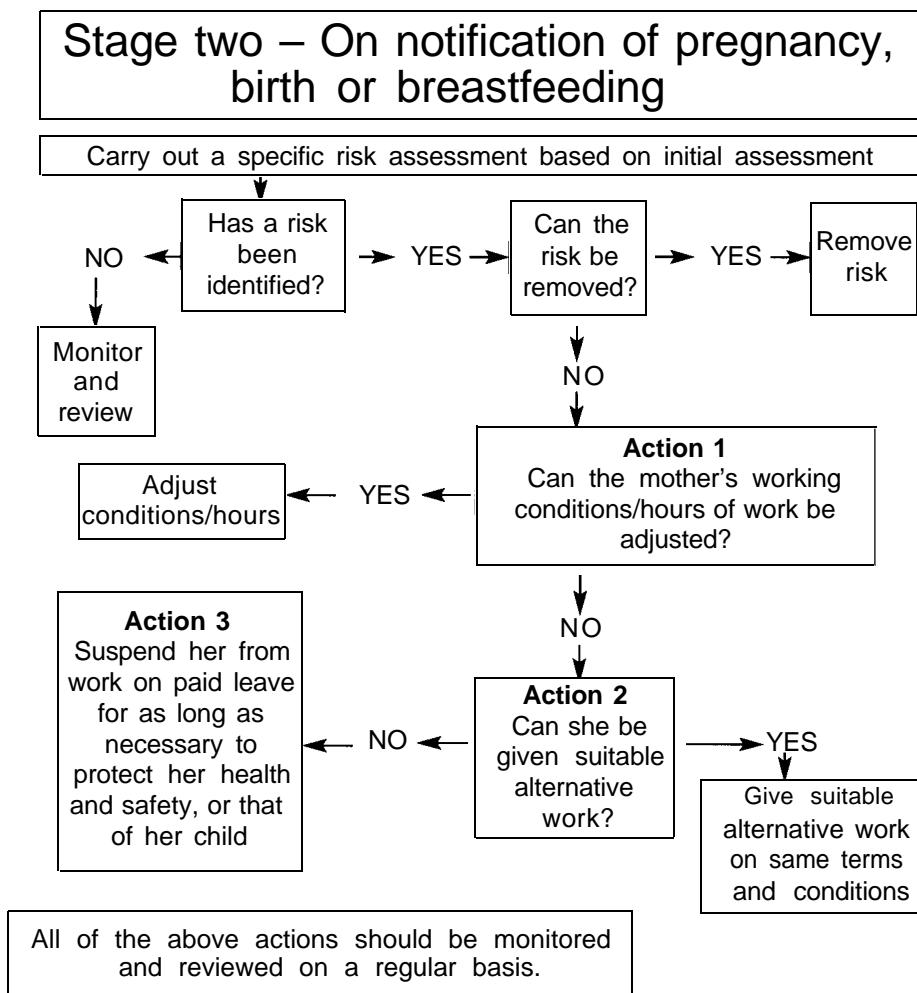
Stage two – On notification of pregnancy, birth or breastfeeding

Carry out a specific risk assessment based on initial assessment

Has a risk been identified?

NO

Monitor and review

YES

Can the risk be removed?

YES

Remove risk

NO

Action 1
Can the mother's working conditions/hours of work be adjusted?

YES

Adjust conditions/hours

NO

Action 2
Can she be given suitable alternative work?

NO

Action 3
Suspend her from work on paid leave for as long as necessary to protect her health and safety, or that of her child

YES

Give suitable alternative work on same terms and conditions

All of the above actions should be monitored and reviewed on a regular basis.